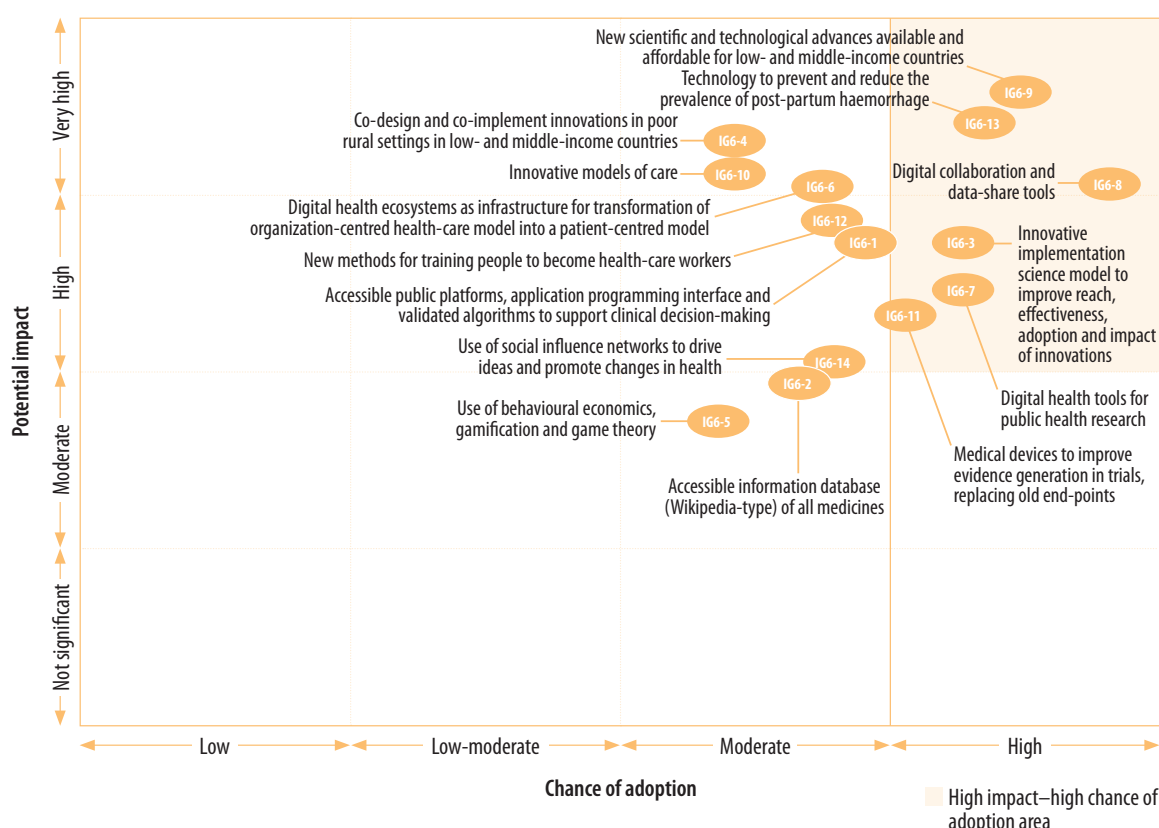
Potential impact

Very high

High

Moderate

Not significant

New scientific and technological advances available and affordable for low- and middle-income countries

IG6-9

Technology to prevent and reduce the prevalence of post-partum haemorrhage

IG6-13

Co-design and co-implement innovations in poor rural settings in low- and middle-income countries

IG6-4

Innovative models of care

IG6-10

Digital collaboration and data-share tools

IG6-8

IG6-6

Digital health ecosystems as infrastructure for transformation of organization-centred health-care model into a patient-centred model

IG6-12

IG6-1

New methods for training people to become health-care workers

IG6-3

Innovative implementation science model to improve reach, effectiveness, adoption and impact of innovations

Accessible public platforms, application programming interface and validated algorithms to support clinical decision-making

IG6-7

IG6-11

Use of social influence networks to drive ideas and promote changes in health

IG6-14

IG6-2

Digital health tools for public health research

Use of behavioural economics, gamification and game theory

IG6-5

Medical devices to improve evidence generation in trials, replacing old end-points

Accessible information database (Wikipedia-type) of all medicines

Low

Low-moderate

Moderate

High

Chance of adoption

High impact–high chance of adoption area